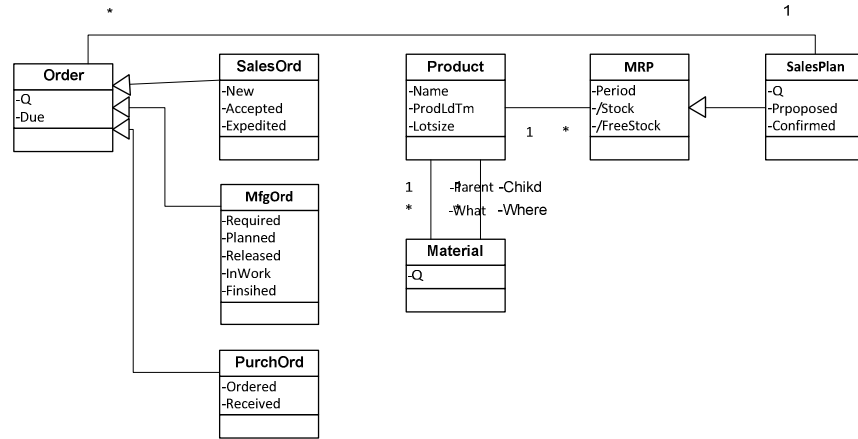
*

1

Order
-Q
-Due

SalesOrd
-New
-Accepted
-Expedited

Product
-Name
-ProdLdTm
-Lotsize

MRP
-Period
-/Stock
-/FreeStock

SalesPlan
-Q
-Prpposed
-Confirmed

1 *

1 -Parent -Chikd
* -What -Where

MfgOrd
-Required
-Planned
-Released
-InWork
-Finsihed

Material
-Q

PurchOrd
-Ordered
-Received